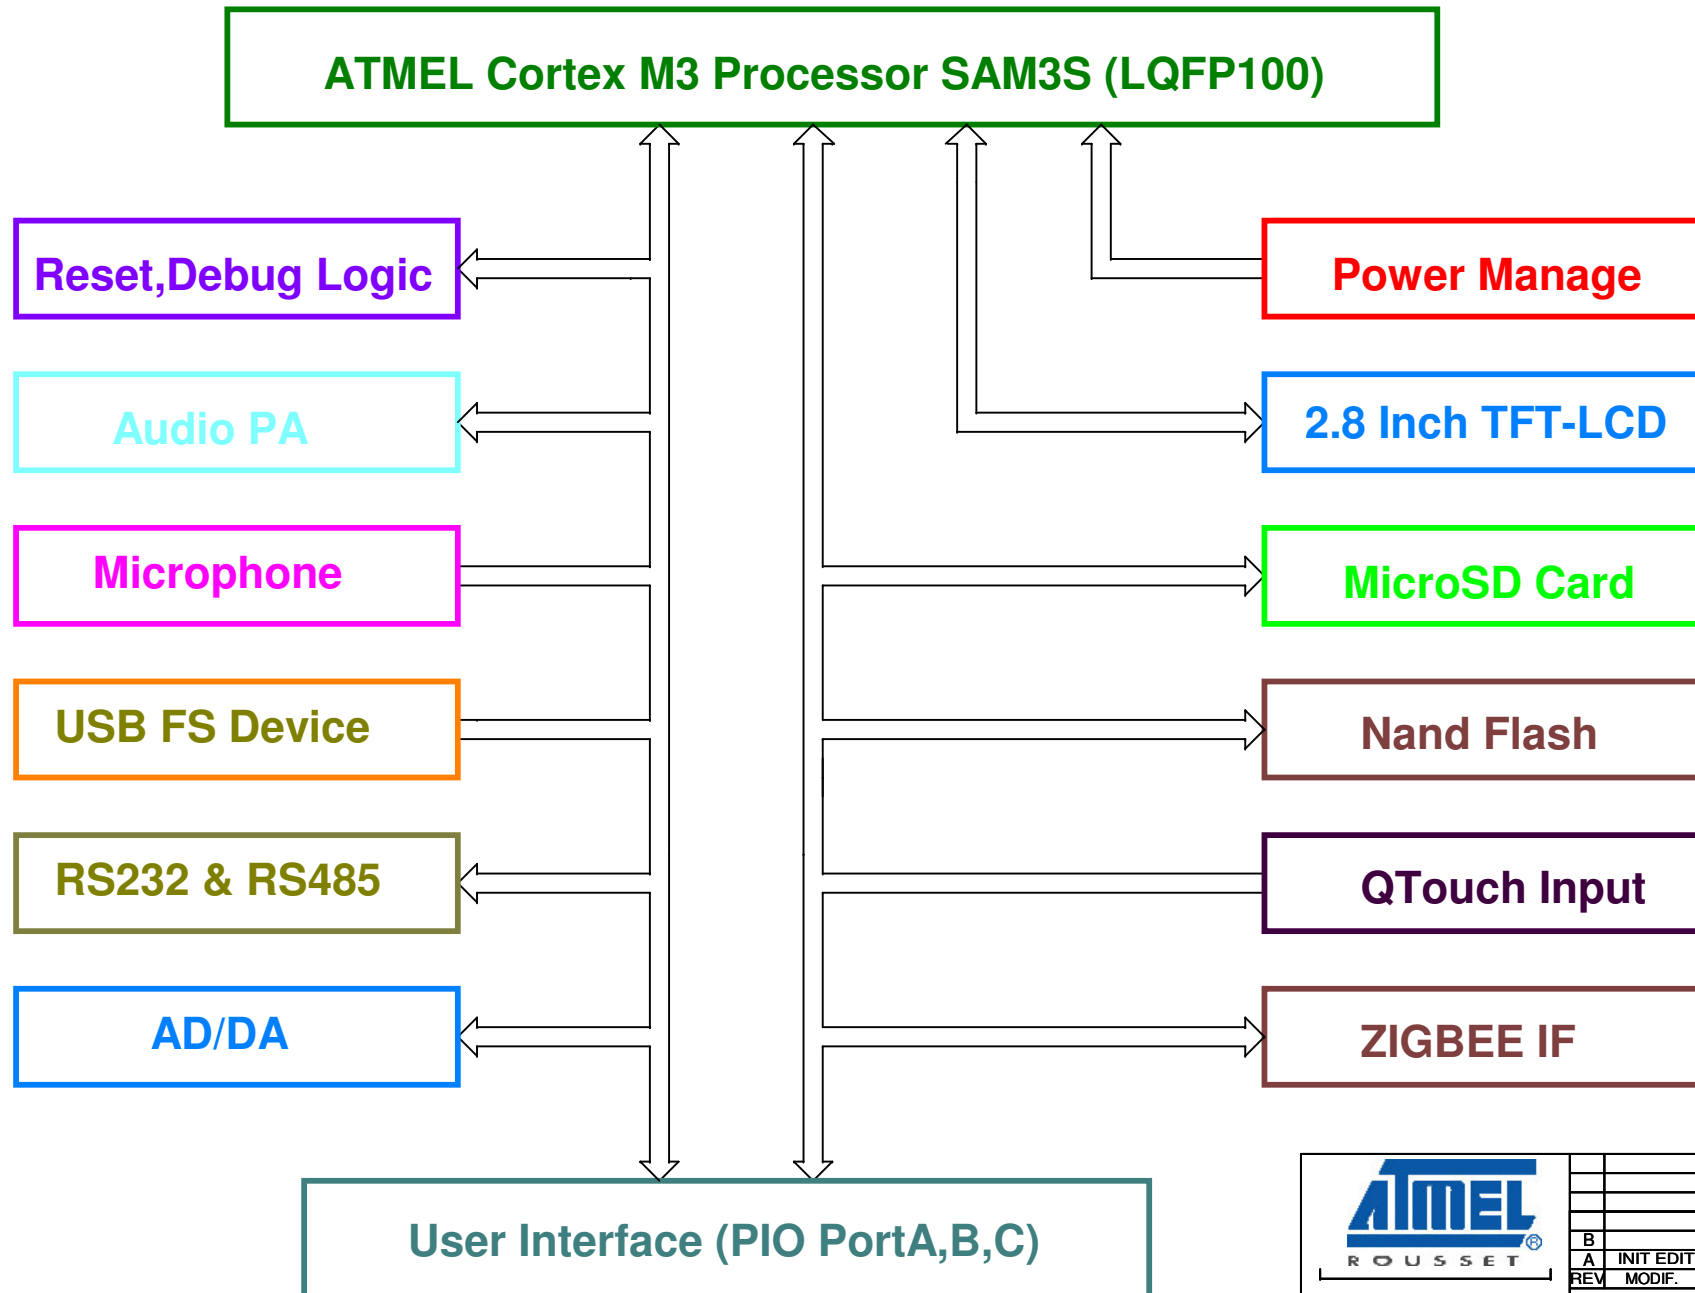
ATMEL Cortex M3 Processor SAM3S (LQFP100)

Reset,Debug Logic

Audio PA

Microphone

USB FS Device

RS232 & RS485

AD/DA

Power Manage

2.8 Inch TFT-LCD

MicroSD Card

Nand Flash

QTouch Input

ZIGBEE IF

User Interface (PIO PortA,B,C)

ATMEL®
ROUSSET

| B | |
|---|---|
| A | INIT EDIT |
| REV | MODIF. |